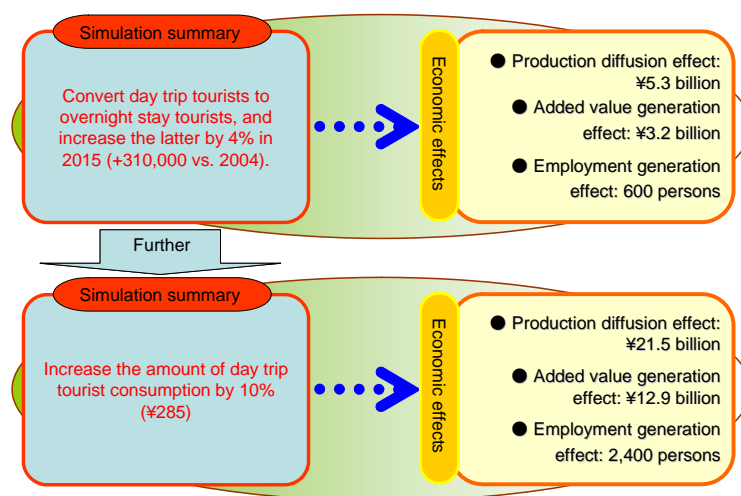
Simulation summary

Convert day trip tourists to overnight stay tourists, and increase the latter by 4% in 2015 (+310,000 vs. 2004).

Economic effects

● Production diffusion effect: ¥5.3 billion

● Added value generation effect: ¥3.2 billion

● Employment generation effect: 600 persons

Further

Simulation summary

Increase the amount of day trip tourist consumption by 10% (¥285)

Economic effects

● Production diffusion effect: ¥21.5 billion

● Added value generation effect: ¥12.9 billion

● Employment generation effect: 2,400 persons